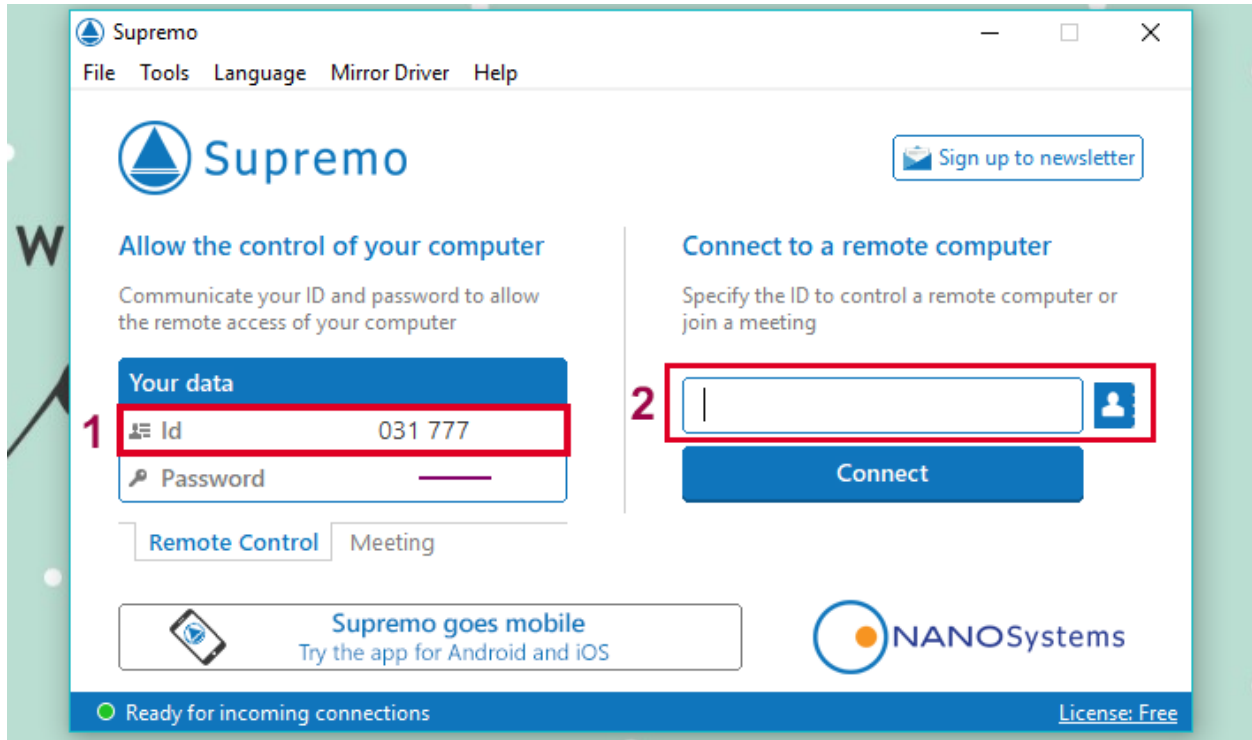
Supremo

File Tools Language Mirror Driver Help

Supremo

Sign up to newsletter

W

Allow the control of your computer

Communicate your ID and password to allow the remote access of your computer

Your data

1

Id 031 777

Password

Remote Control Meeting

Connect to a remote computer

Specify the ID to control a remote computer or join a meeting

2

Connect

Supremo goes mobile
Try the app for Android and iOS

NANOSystems

Ready for incoming connections

License: Free